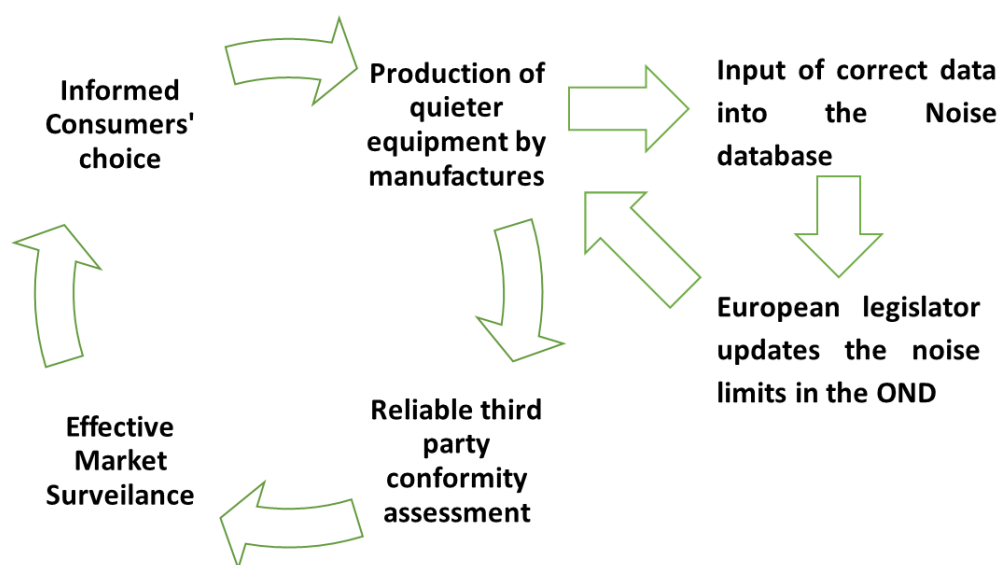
Informed Consumers' choice

Production of quieter equipment by manufactures

Input of correct data into the Noise database

European legislator updates the noise limits in the OND

Reliable third party conformity assessment

Effective Market Surveilance